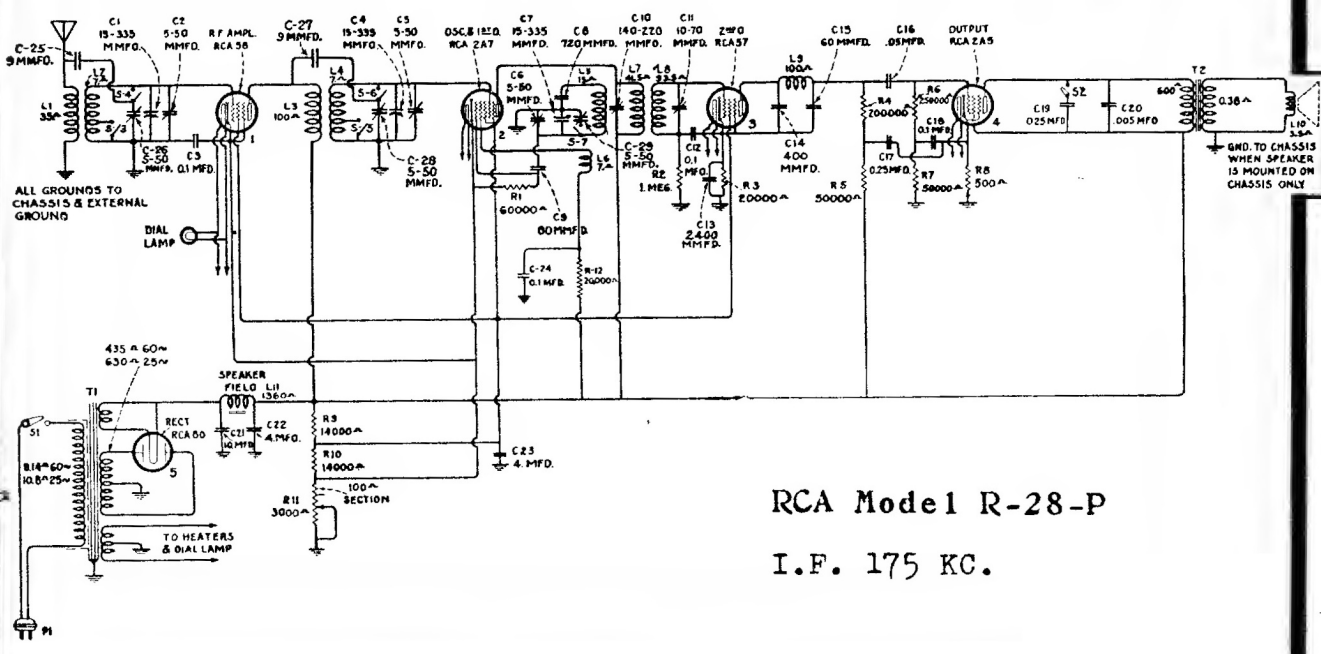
C-25 9MMFD.

L1 35^

L2 .7^

S-4

S-3

C1 15-335 MMFD.

C2 5-50 MMFD.

C-26 5-50 MMFD.

C3 0.1 MFD.

RF AMPL. RCA 58

1

ALL GROUNDS TO CHASSIS & EXTERNAL GROUND

DIAL LAMP

C-27 9MMFD.

L3 100^

L4 7^

S-6

S-5

C4 15-335 MMFD.

C5 5-50 MMFD.

C-28 5-50 MMFD.

OSC. & 1ST. DET. RCA 2A7

2

C6 5-50 MMFD.

C7 15-335 MMFD.

C8 720 MMFD.

L5 15^

S-7

L6 7^

C-29 5-50 MMFD.

R1 60000^

C9 60MMFD.

C-24 0.1 MFD.

R-12 20000^

C10 140-220 MMFD.

L7 14.5^

L8 22.9^

C11 10-70 MMFD.

2ND DET. RCA 57

3

C12 0.1 MFD.

R2 1 MEG.

R3 20000^

C13 2400 MMFD.

L9 100^

C14 400 MMFD.

C15 60 MMFD.

R5 50000^

C16 .05 MFD.

R4 200000

R6 250000

C17 0.25 MFD.

C18 0.1 MFD.

R7 50000^

OUTPUT RCA 2A5

4

R8 500^

C19 .025 MFD.

S2

C20 .005 MFD.

T2

600^

0.38^

L10 3.5^

GND. TO CHASSIS WHEN SPEAKER IS MOUNTED ON CHASSIS ONLY

T1

435^ 60~
630^ 25~

S1

8.14^ 60~
10.8^ 25~

RECT RCA 80

5

SPEAKER FIELD L11 1360^

C21 10 MFD.

C22 4 MFD.

TO HEATERS & DIAL LAMP

P1

R9 14000^

R10 14000^

R11 3000^

100^ SECTION

C23 4. MFD.

RCA Model R-28-P

I.F. 175 KC.